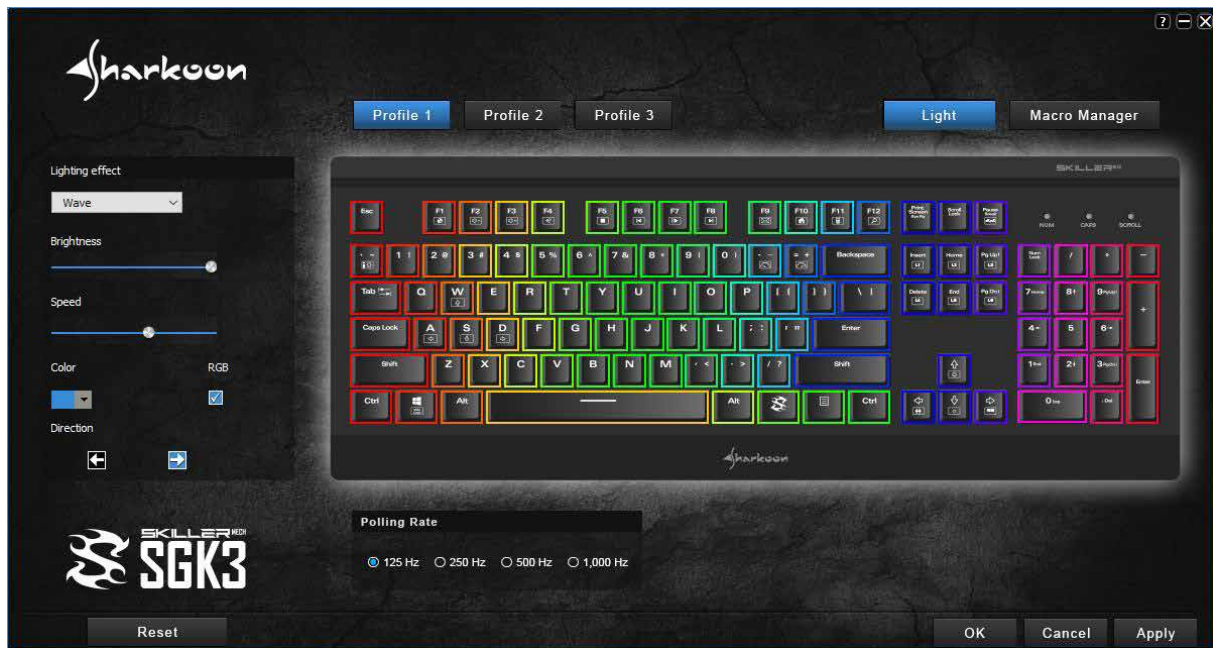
? — X

Sharkoon

Profile 1 Profile 2 Profile 3

Light Macro Manager

Lighting effect

Wave

Brightness

Speed

Color RGB

Direction

SKILLER MECH SGK3

SKILLER

Esc F1 F2 F3 F4 F5 F6 F7 F8 F9 F10 F11 F12 Print Screen Scroll Lock Pause Break

NUM CAPS SCROLL

~ \` 1 ! 2 @ 3 # 4 $ 5 % 6 ^ 7 & 8 * 9 ( 0 ) - _ = + Backspace Insert Home Pg Up Num Lock / * −

Tab Q W E R T Y U I O P [ { ] } \ | Delete End Pg Dn 7 Home 8 ↑ 9 PgUp +

Caps Lock A S D F G H J K L ; : ' " Enter 4 ← 5 6 →

Shift Z X C V B N M , < . > / ? Shift 1 End 2 ↓ 3 PgDn Enter

Ctrl Alt Alt Ctrl 0 Ins . Del

Sharkoon

Polling Rate

125 Hz 250 Hz 500 Hz 1,000 Hz

Reset

OK Cancel Apply